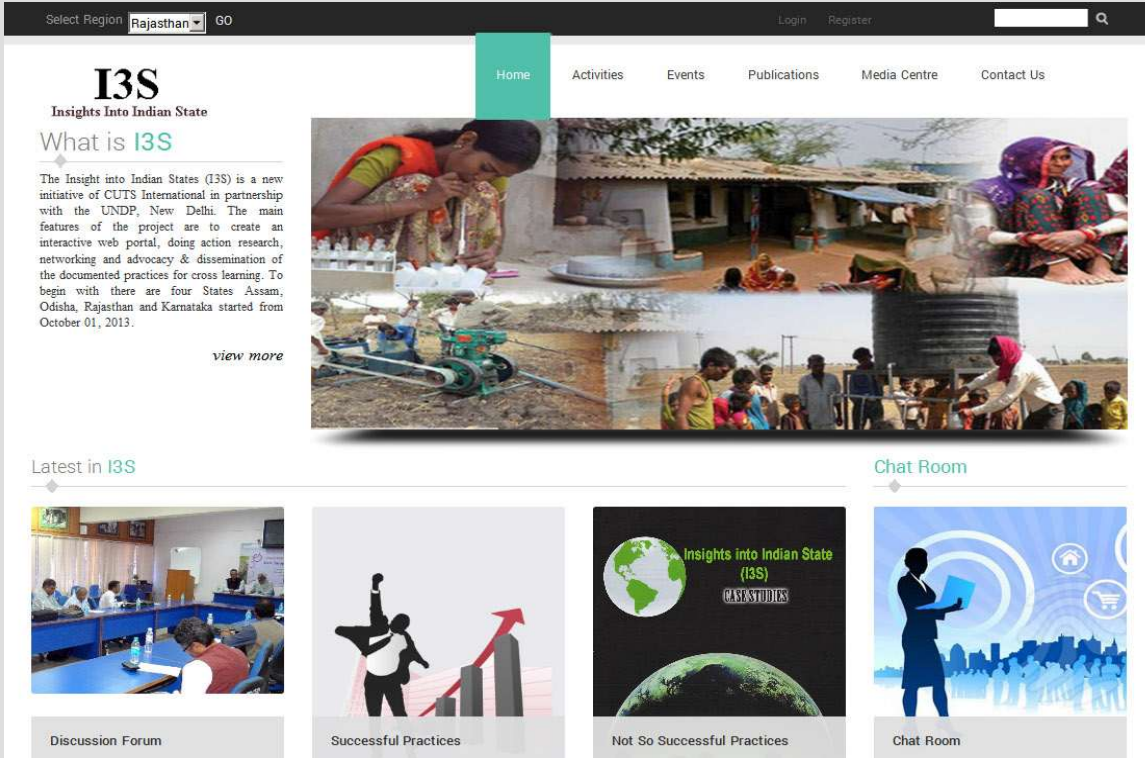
Select Region Rajasthan GO

Login Register

I3S
Insights Into Indian State

Home Activities Events Publications Media Centre Contact Us

What is I3S

The Insight into Indian States (I3S) is a new initiative of CUTS International in partnership with the UNDP, New Delhi. The main features of the project are to create an interactive web portal, doing action research, networking and advocacy & dissemination of the documented practices for cross learning. To begin with there are four States Assam, Odisha, Rajasthan and Karnataka started from October 01, 2013.

view more

Latest in I3S

Chat Room

Insights into Indian State (I3S)
CASE STUDIES

Discussion Forum

Successful Practices

Not So Successful Practices

Chat Room